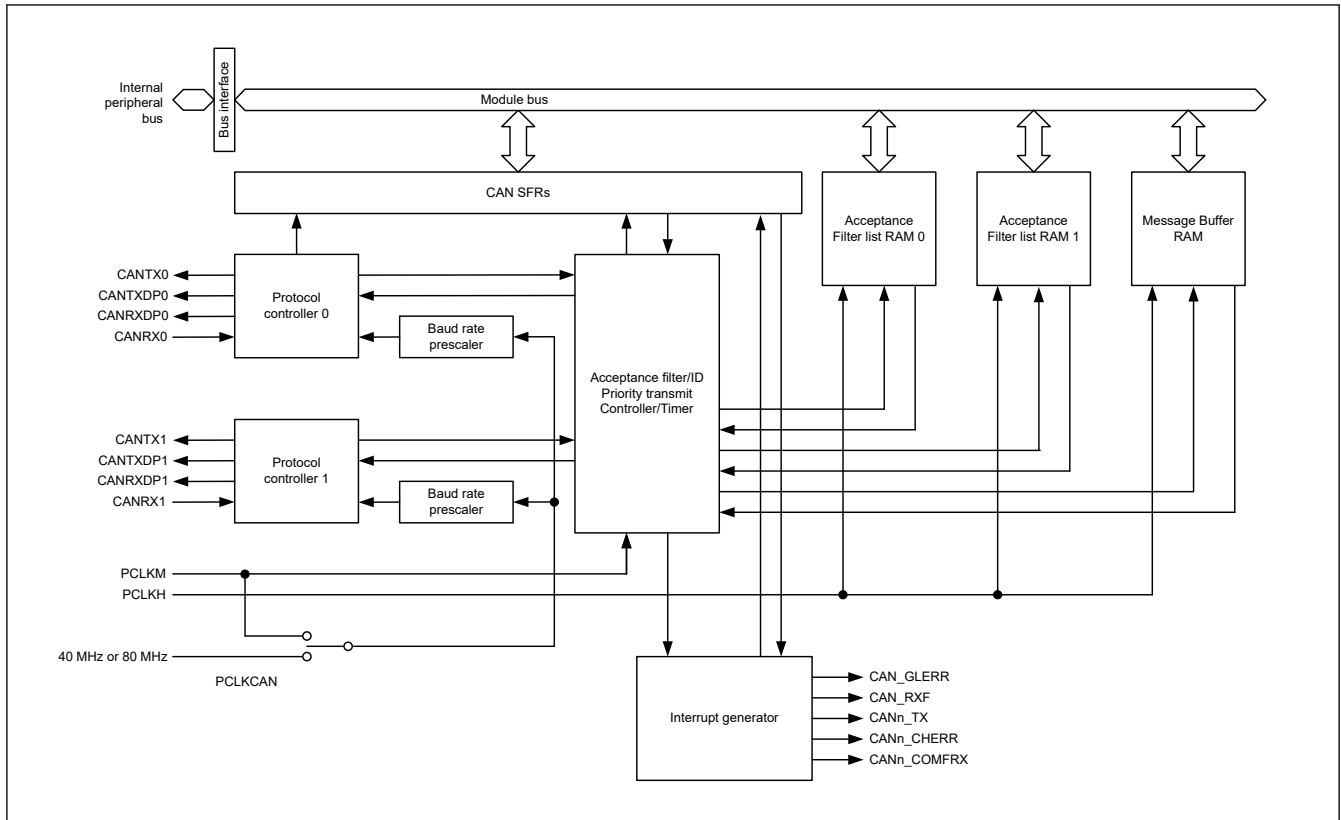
Internal peripheral bus

Bus interface

Module bus

CAN SFRs

Acceptance Filter list RAM 0

Acceptance Filter list RAM 1

Message Buffer RAM

CANTX0
CANTXDP0
CANRXDP0
CANRX0

Protocol controller 0

Baud rate prescaler

Acceptance filter/ID Priority transmit Controller/Timer

CANTX1
CANTXDP1
CANRXDP1
CANRX1

Protocol controller 1

Baud rate prescaler

PCLKM
PCLKH

40 MHz or 80 MHz

PCLKCAN

Interrupt generator

CAN_GLERR
CAN_RXF
CANn_TX
CANn_CHERR
CANn_COMFRX